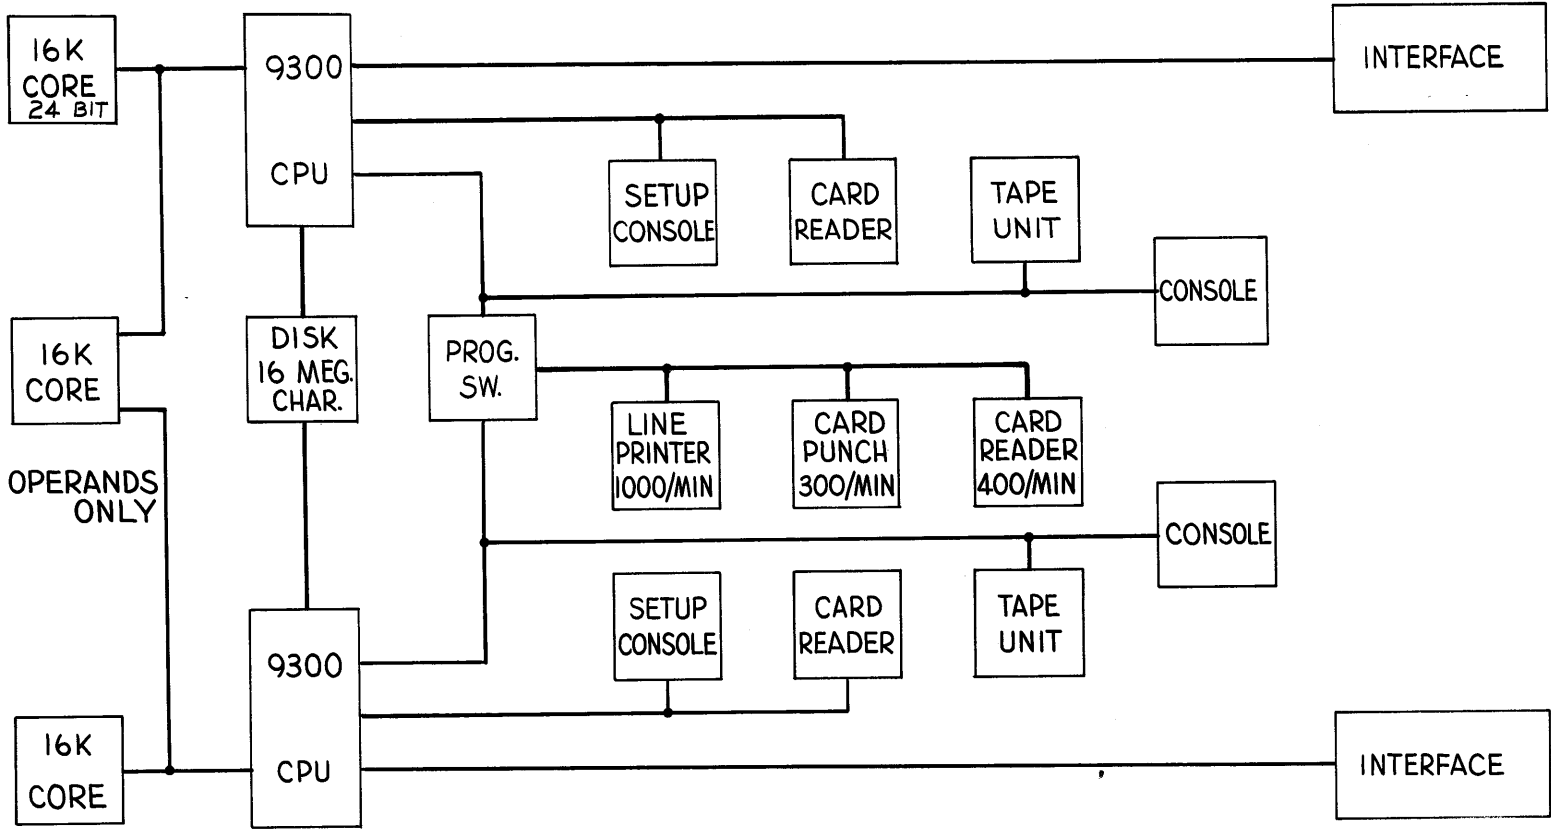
16K CORE 24 BIT

9300 CPU

INTERFACE

SETUP CONSOLE

CARD READER

TAPE UNIT

CONSOLE

16K CORE

DISK 16 MEG. CHAR.

PROG. SW.

LINE PRINTER 1000/MIN

CARD PUNCH 300/MIN

CARD READER 400/MIN

OPERANDS ONLY

CONSOLE

SETUP CONSOLE

CARD READER

TAPE UNIT

9300 CPU

16K CORE

INTERFACE